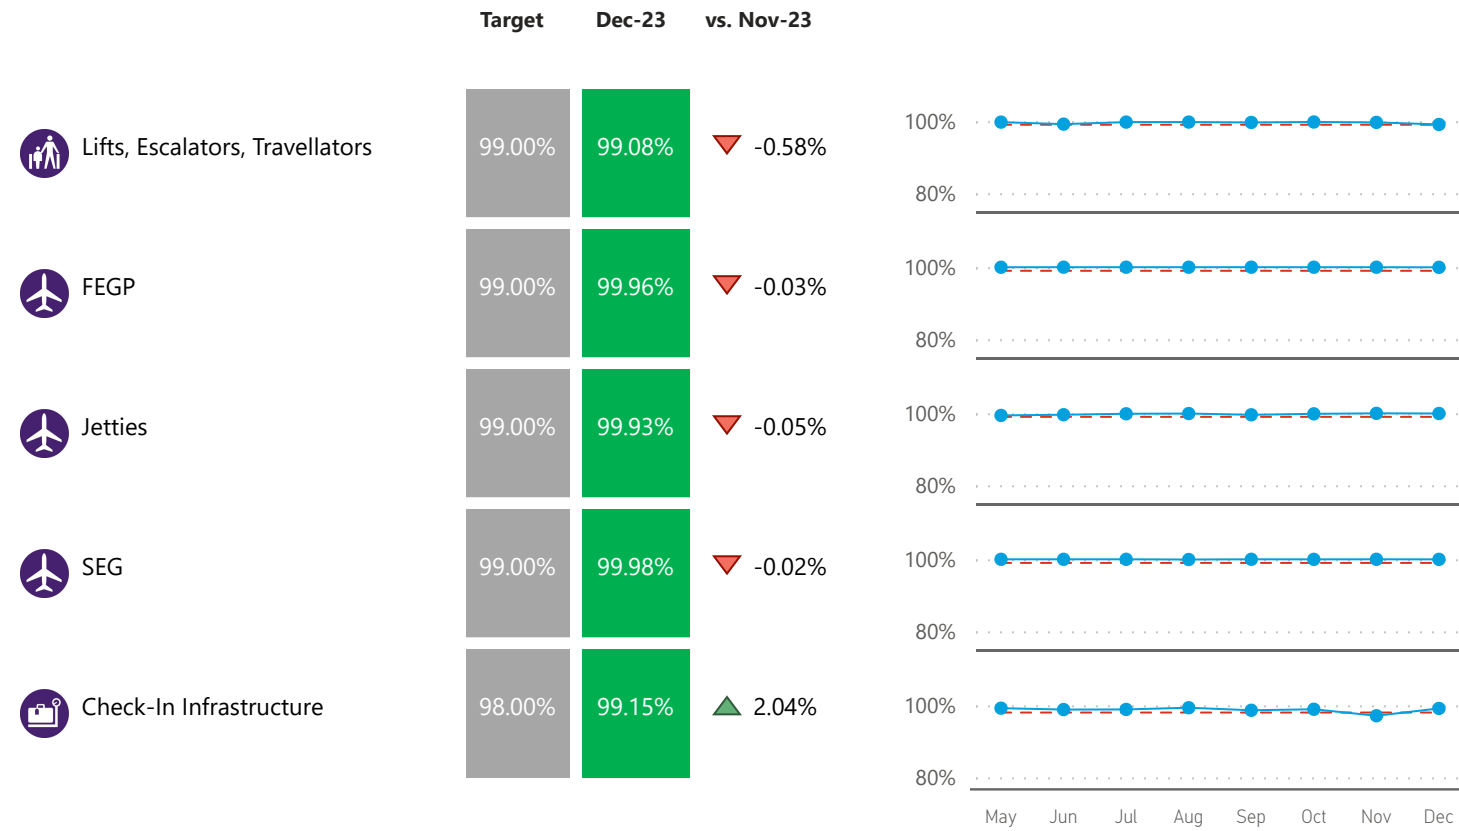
| | Target | Dec-23 | vs. Nov-23 |
|---|---|---|---|
| Lifts, Escalators, Travellators | 99.00% | 99.08% | -0.58% |
| FEGP | 99.00% | 99.96% | -0.03% |
| Jetties | 99.00% | 99.93% | -0.05% |
| SEG | 99.00% | 99.98% | -0.02% |
| Check-In Infrastructure | 98.00% | 99.15% | 2.04% |

100%
80%
100%
80%
100%
80%
100%
80%
100%
80%
May Jun Jul Aug Sep Oct Nov Dec